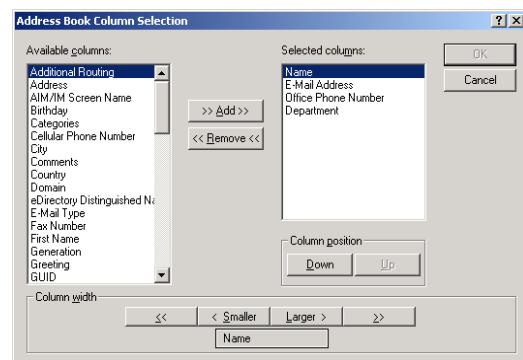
Address Book Column Selection

?
X

Available columns:

Additional Routing
Address
AIM/IM Screen Name
Birthday
Categories
Cellular Phone Number
City
Comments
Country
Domain
eDirectory Distinguished Na
E-Mail Type
Fax Number
First Name
Generation
Greeting
GUID

>> Add >>
<< Remove <<

Selected columns:

Name
E-Mail Address
Office Phone Number
Department

OK
Cancel

Column position
Down
Up

Column width
<<
< Smaller
Larger >
>>
Name